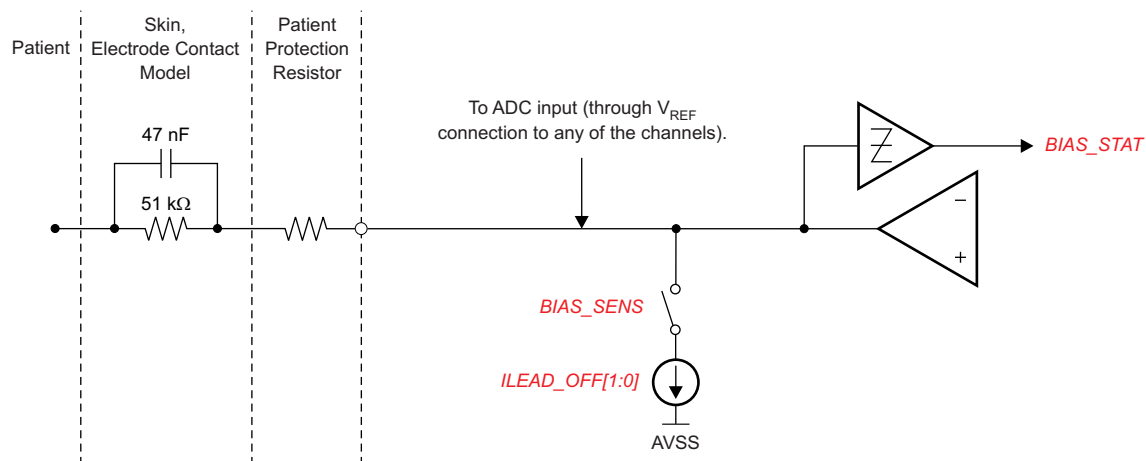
Patient

Skin, Electrode Contact Model

Patient Protection Resistor

To ADC input (through $V_{REF}$ connection to any of the channels).

47 nF

51 kΩ

BIAS_STAT

−

+

BIAS_SENS

ILEAD_OFF[1:0]

AVSS